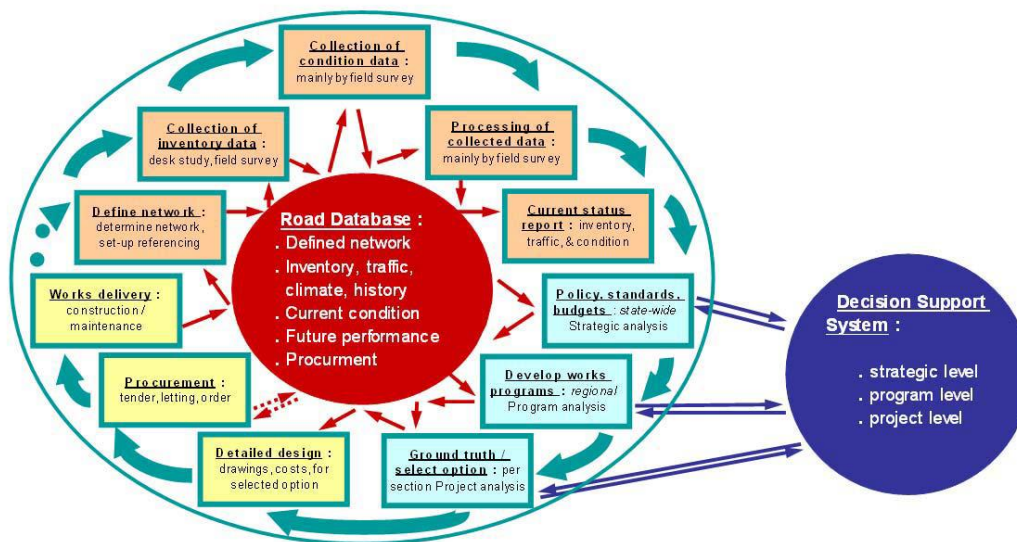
Collection of condition data : mainly by field survey

Processing of collected data : mainly by field survey

Current status report : inventory, traffic, & condition

Policy, standards, budgets : state-wide Strategic analysis

Develop works programs : regional Program analysis

Ground truth / select option : per section Project analysis

Detailed design : drawings, costs, for selected option

Procurement : tender, letting, order

Works delivery : construction / maintenance

Define network : determine network, set-up referencing

Collection of inventory data : desk study, field survey

Road Database :
. Defined network
. Inventory, traffic, climate, history
. Current condition
. Future performance
. Procurment

Decision Support System :
. strategic level
. program level
. project level